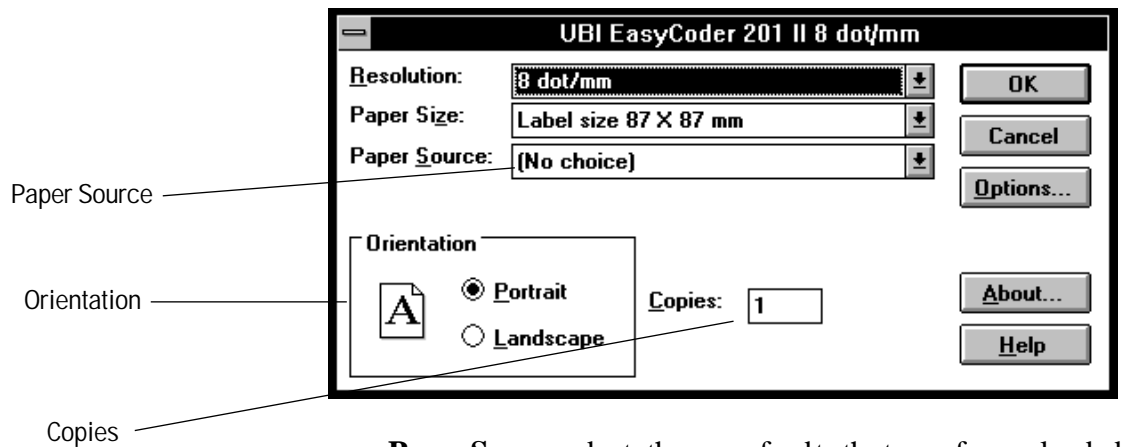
UBI EasyCoder 201 II 8 dot/mm

Resolution: 8 dot/mm

Paper Size: Label size 87 X 87 mm

Paper Source: (No choice)

OK

Cancel

Options...

Paper Source

Orientation

A

Portrait

Landscape

Copies: 1

About...

Help

Orientation

Copies

Paper Source selects the paper feed to the type of paper loaded